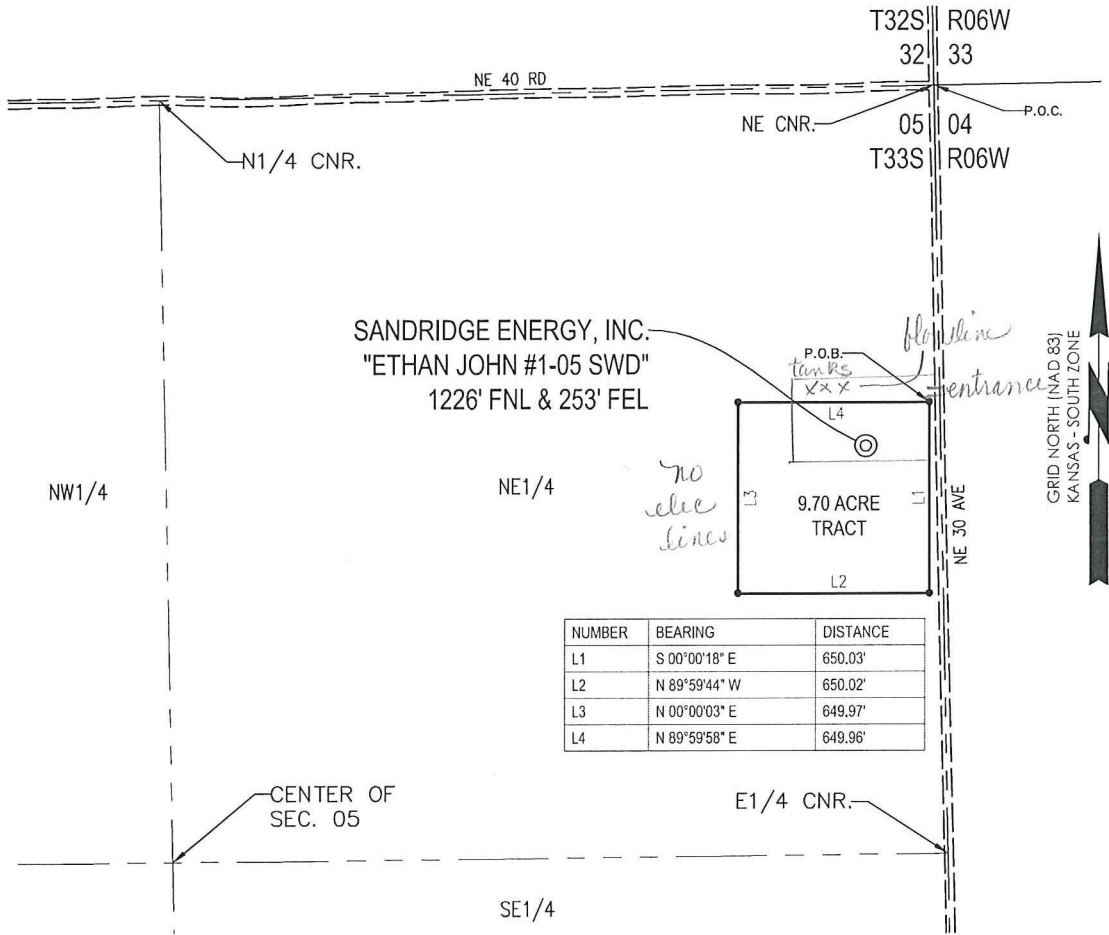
T32S R06W
32 33

NE 40 RD

NE CNR.

P.O.C.

05 04
T33S R06W

N1/4 CNR.

SANDRIDGE ENERGY, INC.
"ETHAN JOHN #1-05 SWD"
1226' FNL & 253' FEL

flowline

P.O.B.

tanks
xxx

entrance

L4

no elec lines

NW1/4

NE1/4

L3

9.70 ACRE TRACT

L1

NE 30 AVE

GRID NORTH (NAD 83)
KANSAS - SOUTH ZONE

L2

| NUMBER | BEARING | DISTANCE |
|---|---|---|
| L1 | S 00°00'18" E | 650.03' |
| L2 | N 89°59'44" W | 650.02' |
| L3 | N 00°00'03" E | 649.97' |
| L4 | N 89°59'58" E | 649.96' |

CENTER OF SEC. 05

E1/4 CNR.

SE1/4